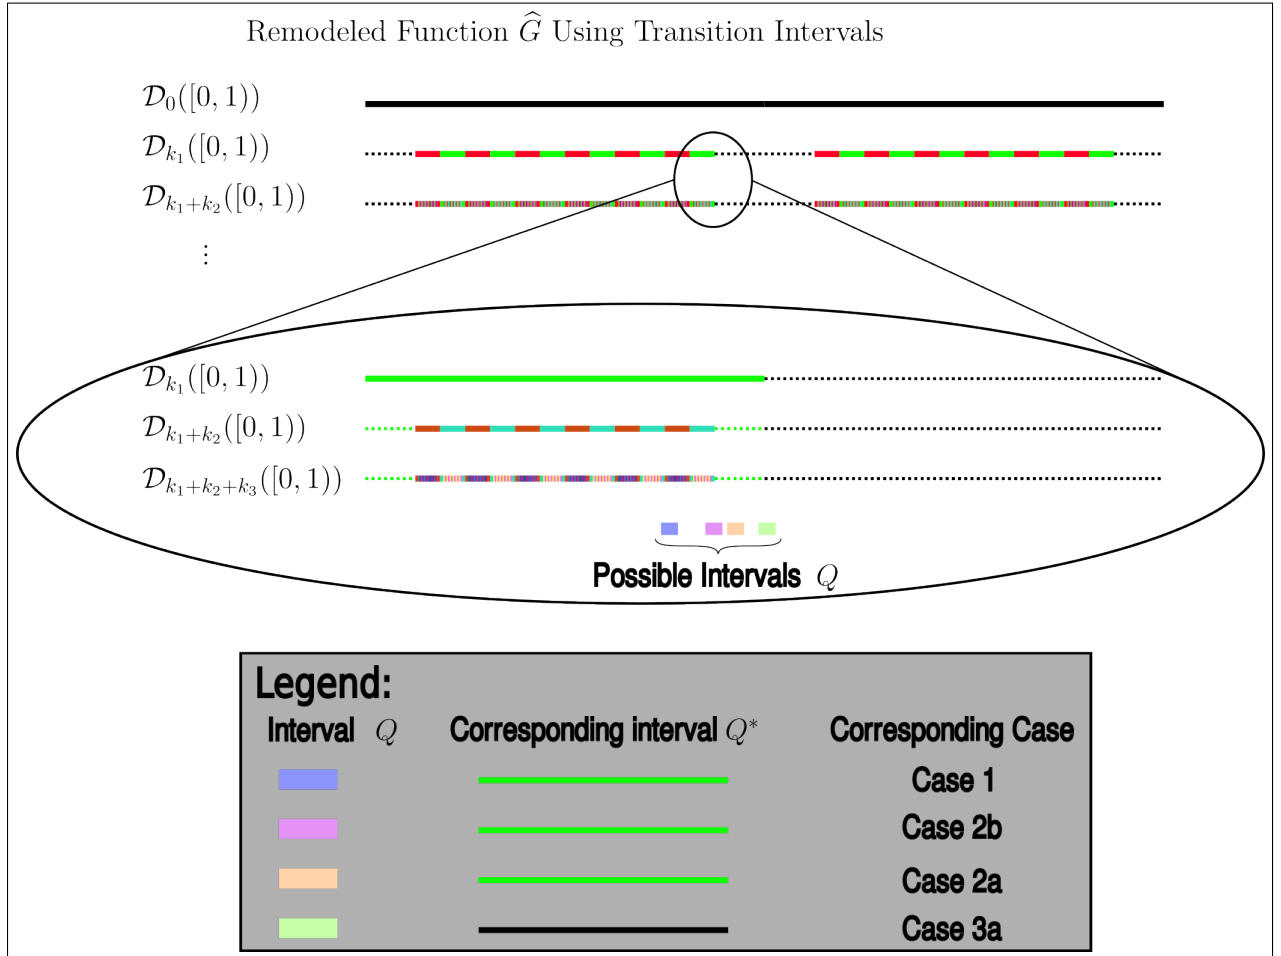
Remodeled Function $\widehat{G}$ Using Transition Intervals

$\mathcal{D}_0([0,1))$

$\mathcal{D}_{k_1}([0,1))$

$\mathcal{D}_{k_1+k_2}([0,1))$

$\vdots$

$\mathcal{D}_{k_1}([0,1))$

$\mathcal{D}_{k_1+k_2}([0,1))$

$\mathcal{D}_{k_1+k_2+k_3}([0,1))$

Possible Intervals $Q$

Legend:

| Interval $Q$ | Corresponding interval $Q^*$ | Corresponding Case |
|---|---|---|
| | | Case 1 |
| | | Case 2b |
| | | Case 2a |
| | | Case 3a |